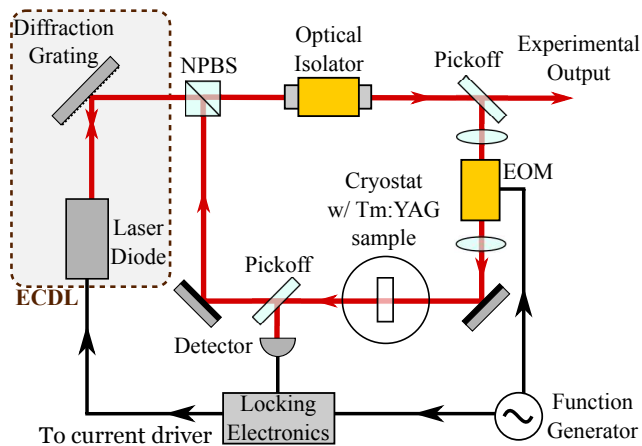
Diffraction Grating

NPBS

Optical Isolator

Pickoff

Experimental Output

EOM

Cryostat w/ Tm:YAG sample

Laser Diode

ECDL

Pickoff

Detector

Locking Electronics

Function Generator

To current driver